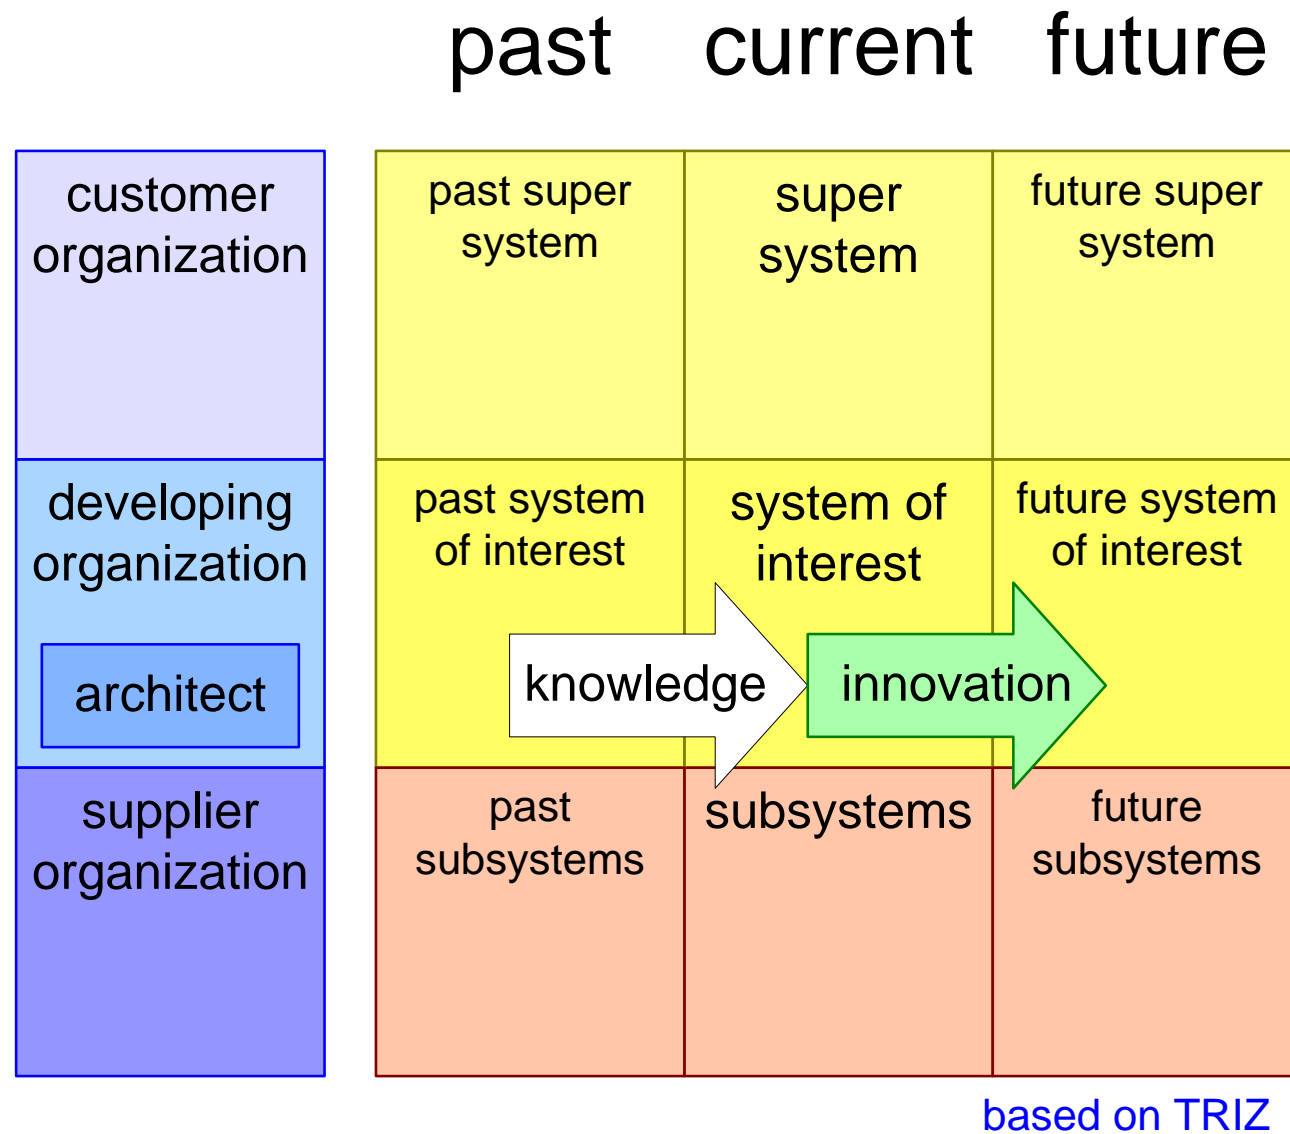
past current future

customer organization

developing organization

architect

supplier organization

| past super system | super system | future super system |
|---|---|---|
| past system of interest | system of interest | future system of interest |
| past subsystems | subsystems | future subsystems |

knowledge

innovation

based on TRIZ